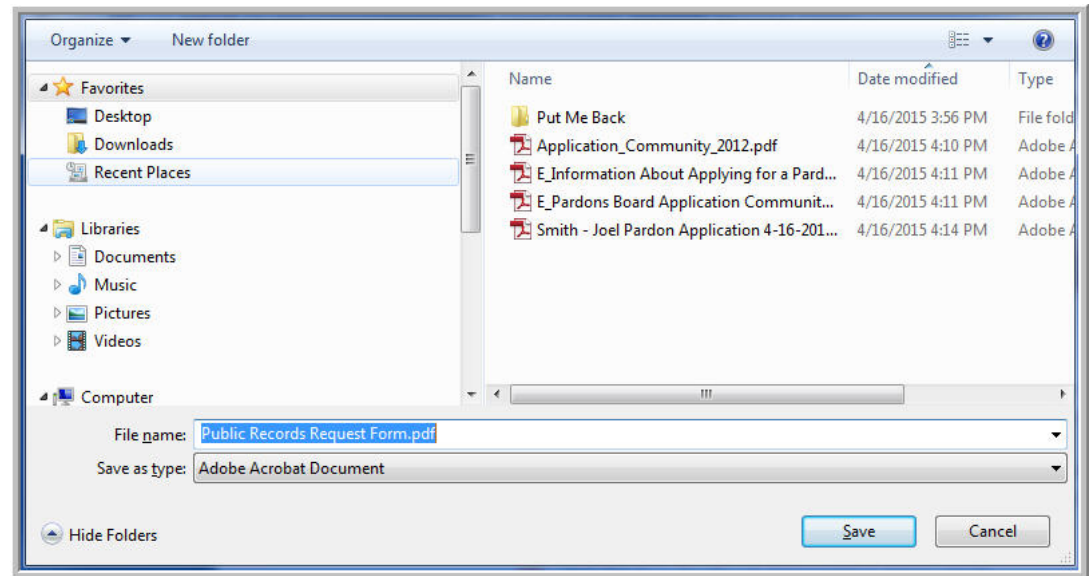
Organize ▾ New folder

Favorites
Desktop
Downloads
Recent Places

Libraries
Documents
Music
Pictures
Videos

Computer

| Name | Date modified | Type |
|---|---|---|
| Put Me Back | 4/16/2015 3:56 PM | File fold |
| Application_Community_2012.pdf | 4/16/2015 4:10 PM | Adobe A |
| E_Information About Applying for a Pard... | 4/16/2015 4:11 PM | Adobe A |
| E_Pardons Board Application Communit... | 4/16/2015 4:11 PM | Adobe A |
| Smith - Joel Pardon Application 4-16-201... | 4/16/2015 4:14 PM | Adobe A |

File name: Public Records Request Form.pdf
Save as type: Adobe Acrobat Document

Hide Folders
Save
Cancel